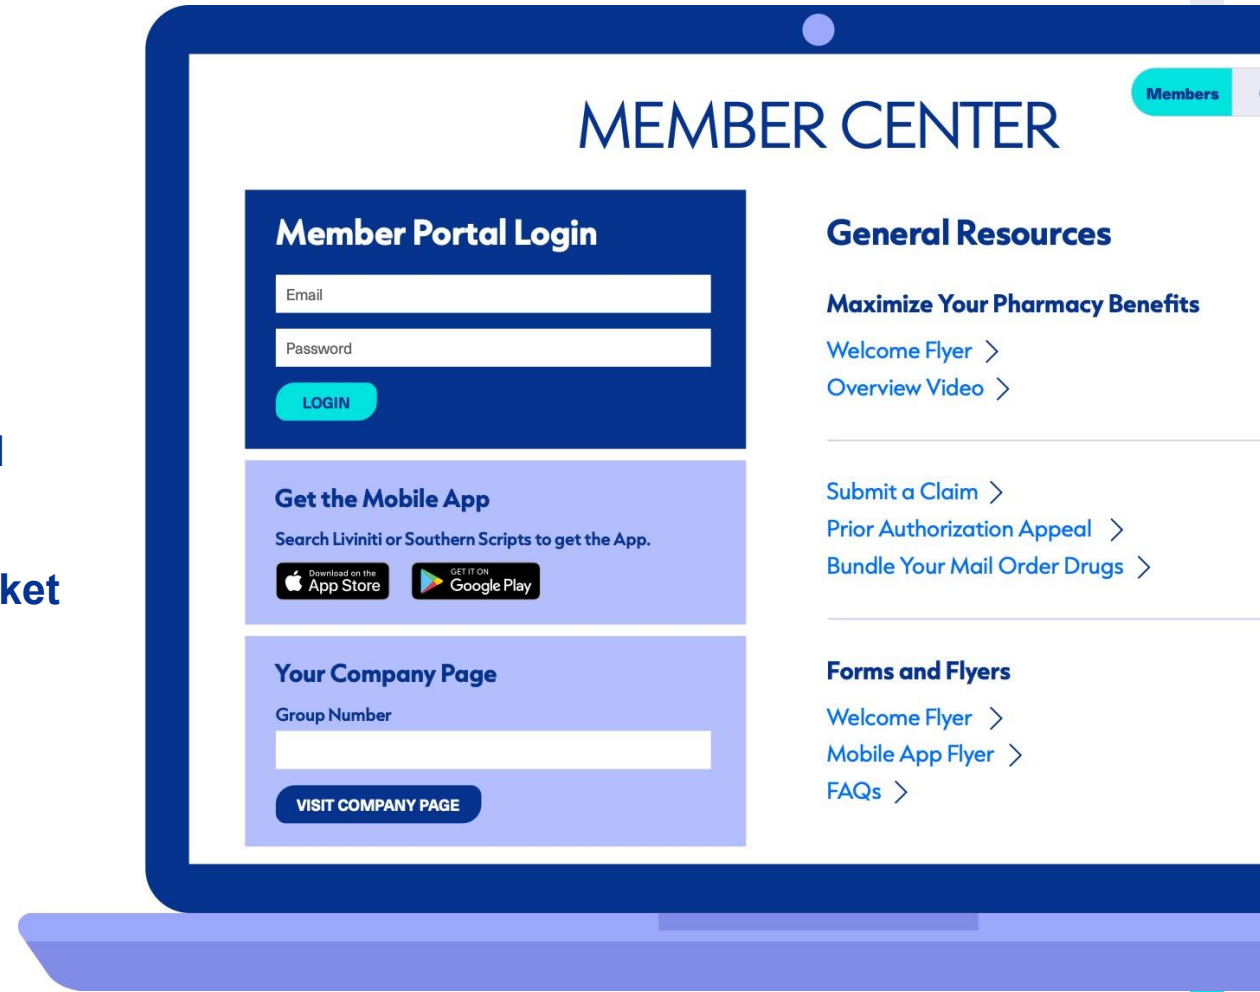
l

ket

MEMBER CENTER

Members

Member Portal Login

Email

Password

LOGIN

Get the Mobile App

Search Liviniti or Southern Scripts to get the App.

Download on the App Store

GET IT ON Google Play

Your Company Page

Group Number

VISIT COMPANY PAGE

General Resources

Maximize Your Pharmacy Benefits

Welcome Flyer >

Overview Video >

Submit a Claim >

Prior Authorization Appeal >

Bundle Your Mail Order Drugs >

Forms and Flyers

Welcome Flyer >

Mobile App Flyer >

FAQs >